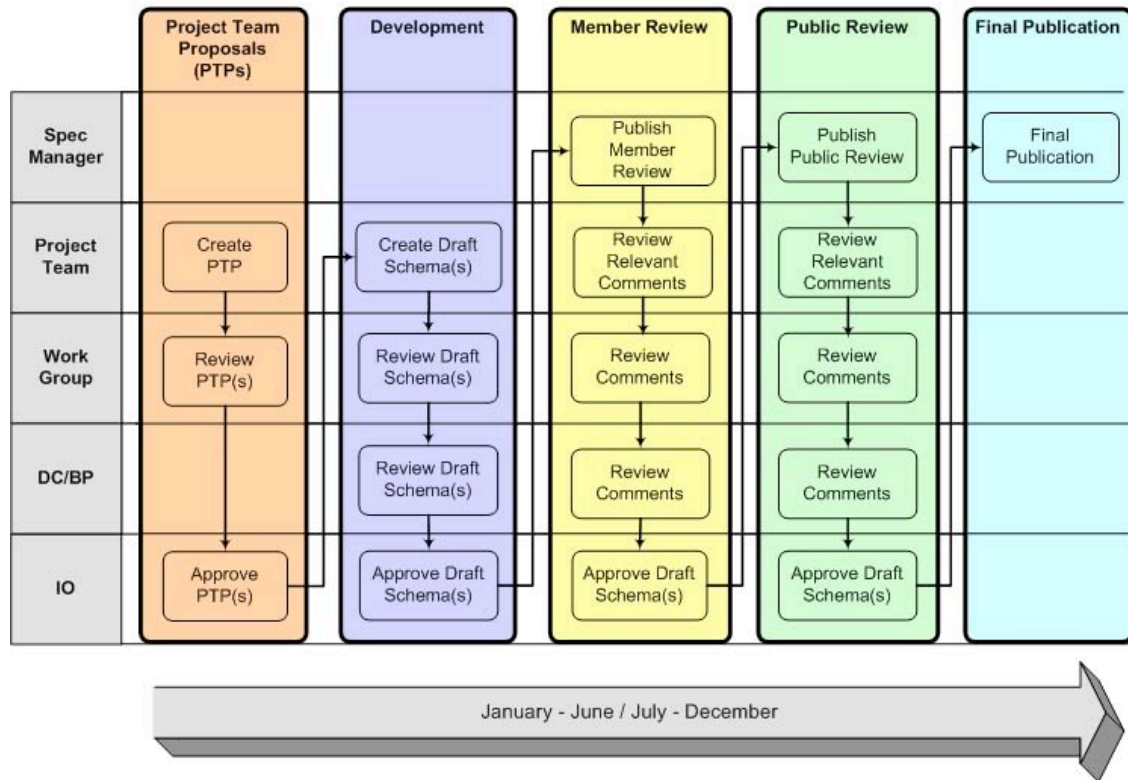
Project Team Proposals (PTPs)

Development

Member Review

Public Review

Final Publication

Spec Manager

Project Team

Work Group

DC/BP

IO

Create PTP

Review PTP(s)

Approve PTP(s)

Create Draft Schema(s)

Review Draft Schema(s)

Review Draft Schema(s)

Approve Draft Schema(s)

Publish Member Review

Review Relevant Comments

Review Comments

Review Comments

Approve Draft Schema(s)

Publish Public Review

Review Relevant Comments

Review Comments

Review Comments

Approve Draft Schema(s)

Final Publication

January - June / July - December